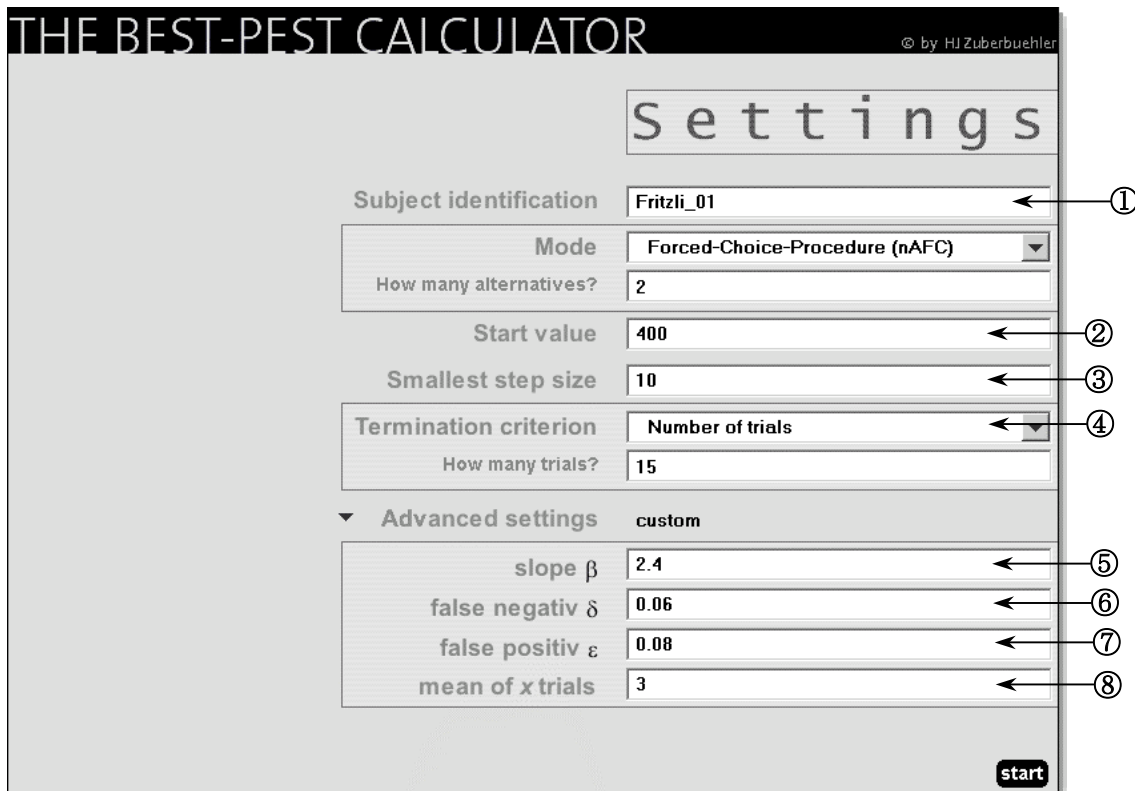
THE BEST-PEST CALCULATOR © by HJ Zuberbuehler

Settings

Subject identification Fritzli_01 ①

Mode Forced-Choice-Procedure (nAFC)

How many alternatives? 2

Start value 400 ②

Smallest step size 10 ③

Termination criterion Number of trials ④

How many trials? 15

Advanced settings custom

slope $\beta$ 2.4 ⑤

false negativ $\delta$ 0.06 ⑥

false positiv $\varepsilon$ 0.08 ⑦

mean of $x$ trials 3 ⑧

start